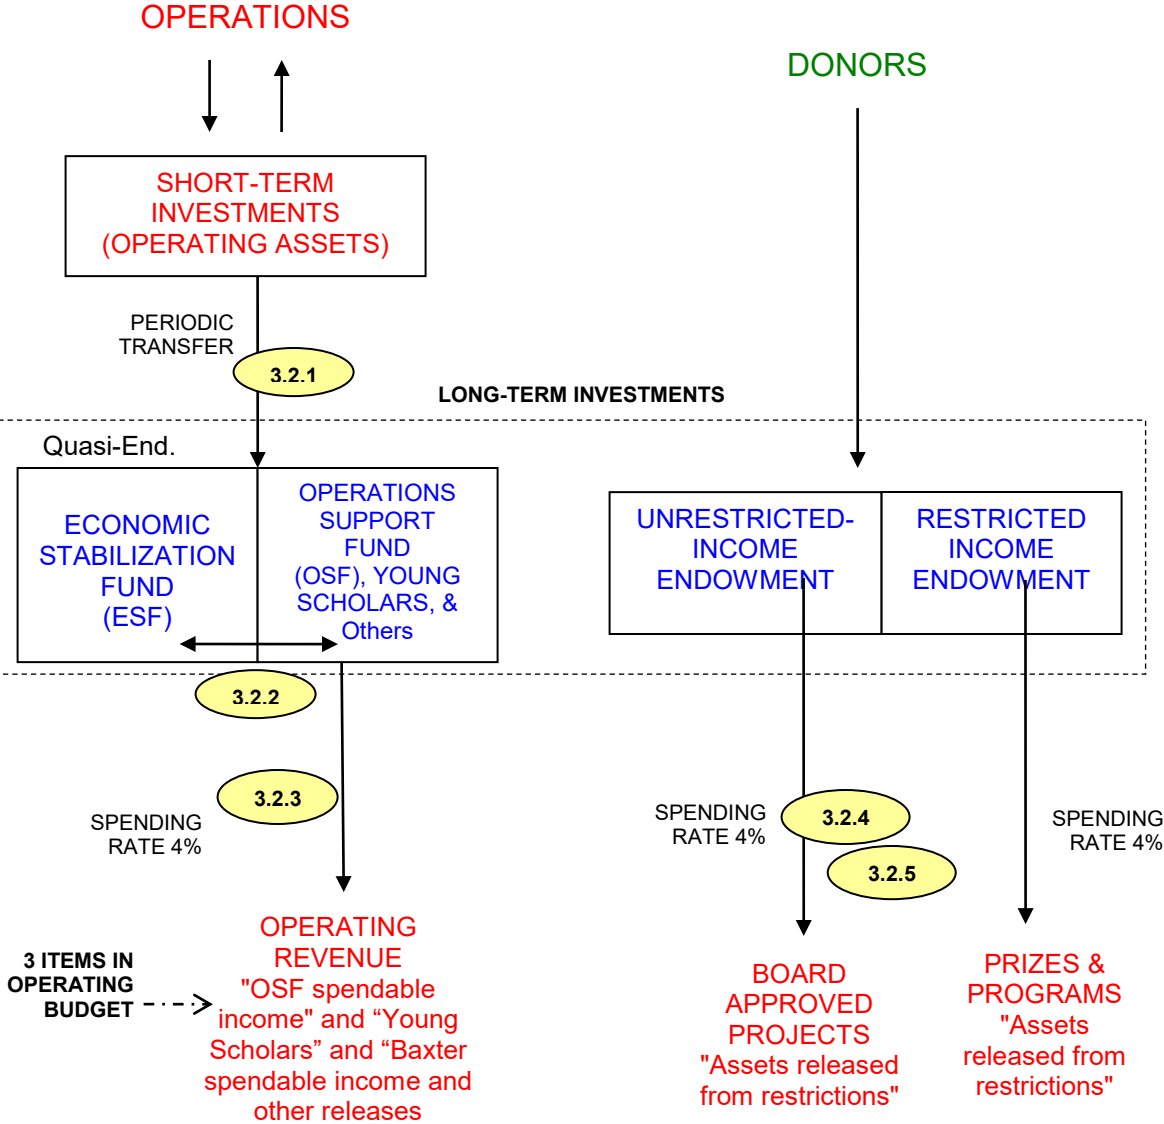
OPERATIONS

DONORS

SHORT-TERM INVESTMENTS (OPERATING ASSETS)

PERIODIC TRANSFER

3.2.1

LONG-TERM INVESTMENTS

Quasi-End.

ECONOMIC STABILIZATION FUND (ESF)

OPERATIONS SUPPORT FUND (OSF), YOUNG SCHOLARS, & Others

UNRESTRICTED-INCOME ENDOWMENT

RESTRICTED INCOME ENDOWMENT

3.2.2

3.2.3

SPENDING RATE 4%

SPENDING RATE 4%

3.2.4

3.2.5

SPENDING RATE 4%

3 ITEMS IN OPERATING BUDGET

OPERATING REVENUE "OSF spendable income" and “Young Scholars” and “Baxter spendable income and other releases

BOARD APPROVED PROJECTS "Assets released from restrictions"

PRIZES & PROGRAMS "Assets released from restrictions"